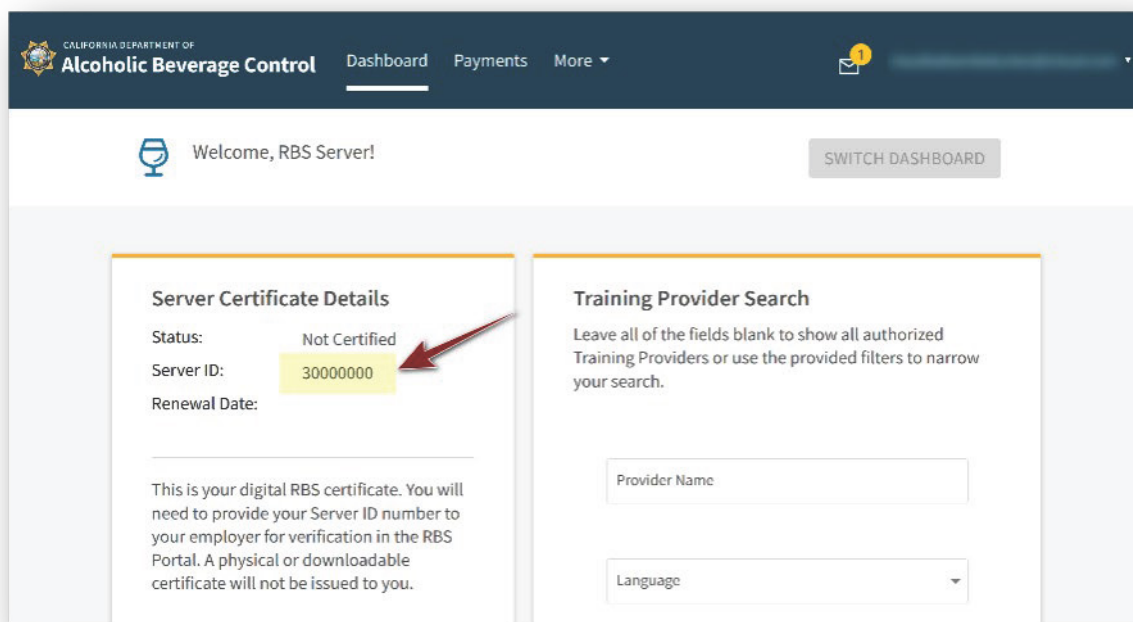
CALIFORNIA DEPARTMENT OF
Alcoholic Beverage Control

Dashboard Payments More

1

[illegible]

Welcome, RBS Server!

SWITCH DASHBOARD

Server Certificate Details

Status: Not Certified

Server ID: 30000000

Renewal Date:

This is your digital RBS certificate. You will need to provide your Server ID number to your employer for verification in the RBS Portal. A physical or downloadable certificate will not be issued to you.

Training Provider Search

Leave all of the fields blank to show all authorized Training Providers or use the provided filters to narrow your search.

Provider Name

Language